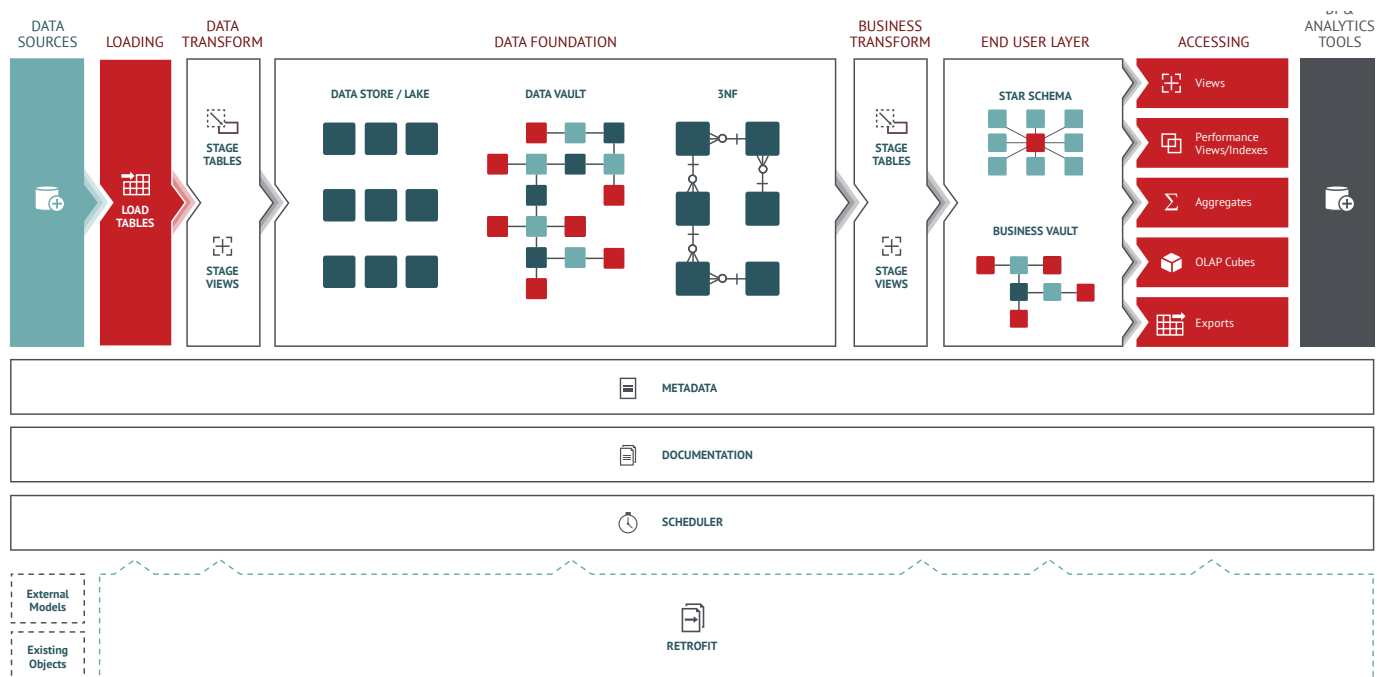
DATA SOURCES

LOADING

DATA TRANSFORM

DATA FOUNDATION

BUSINESS TRANSFORM

END USER LAYER

ACCESSING

BI & ANALYTICS TOOLS

LOAD TABLES

STAGE TABLES

STAGE VIEWS

DATA STORE / LAKE

DATA VAULT

3NF

STAGE TABLES

STAGE VIEWS

STAR SCHEMA

BUSINESS VAULT

Views

Performance Views/Indexes

Aggregates

OLAP Cubes

Exports

METADATA

DOCUMENTATION

SCHEDULER

External Models

Existing Objects

RETROFIT